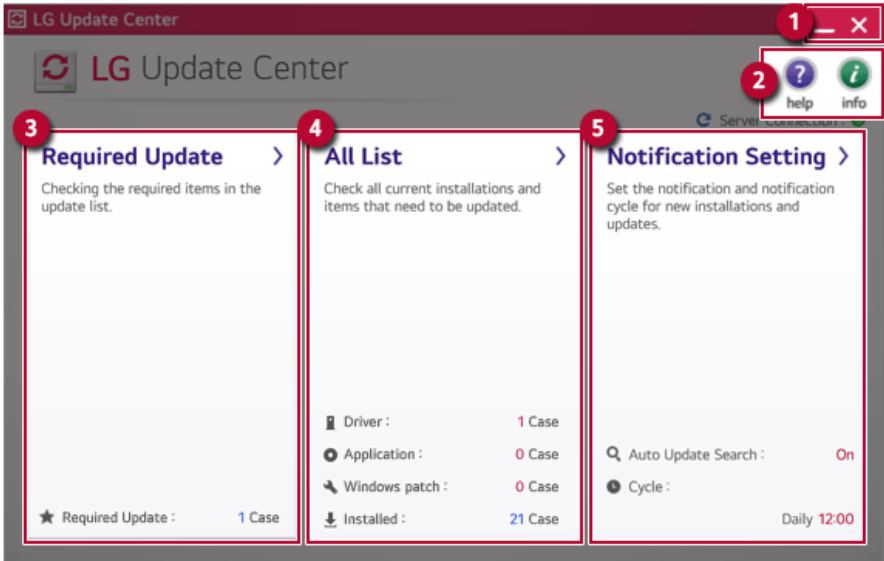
LG Update Center

1

LG Update Center

2

help info

Server Connection :

3

Required Update

Checking the required items in the update list.

Required Update : 1 Case

4

All List

Check all current installations and items that need to be updated.

Driver : 1 Case

Application : 0 Case

Windows patch : 0 Case

Installed : 21 Case

5

Notification Setting

Set the notification and notification cycle for new installations and updates.

Auto Update Search : On

Cycle :

Daily 12:00